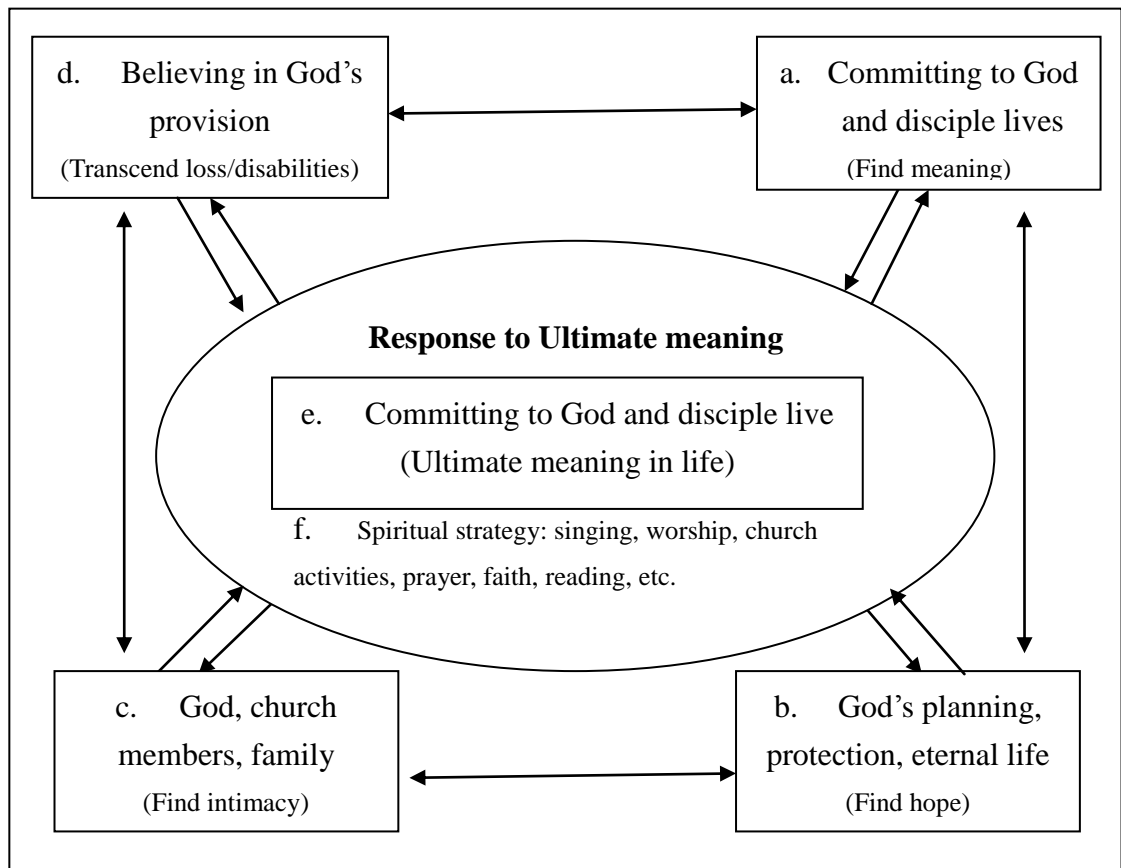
d. Believing in God's provision
(Transcend loss/disabilities)

a. Committing to God and disciple lives
(Find meaning)

Response to Ultimate meaning

e. Committing to God and disciple live
(Ultimate meaning in life)

f. Spiritual strategy: singing, worship, church activities, prayer, faith, reading, etc.

c. God, church members, family
(Find intimacy)

b. God's planning, protection, eternal life
(Find hope)